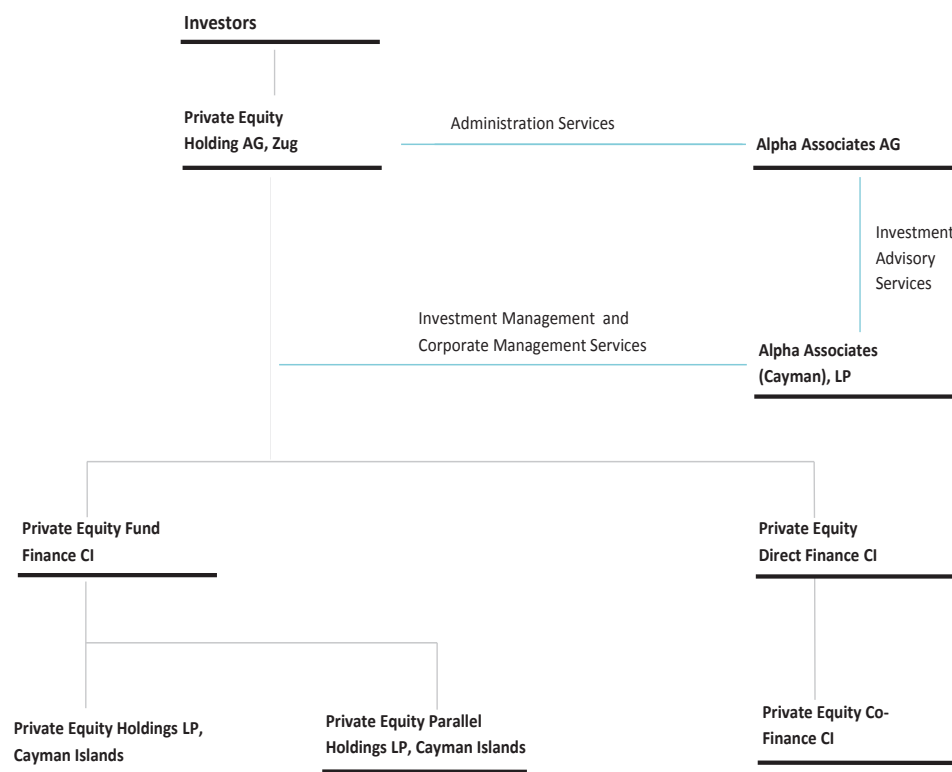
Investors

Private Equity Holding AG, Zug

Administration Services

Alpha Associates AG

Investment Advisory Services

Investment Management and Corporate Management Services

Alpha Associates (Cayman), LP

Private Equity Fund Finance CI

Private Equity Direct Finance CI

Private Equity Holdings LP, Cayman Islands

Private Equity Parallel Holdings LP, Cayman Islands

Private Equity Co-Finance CI